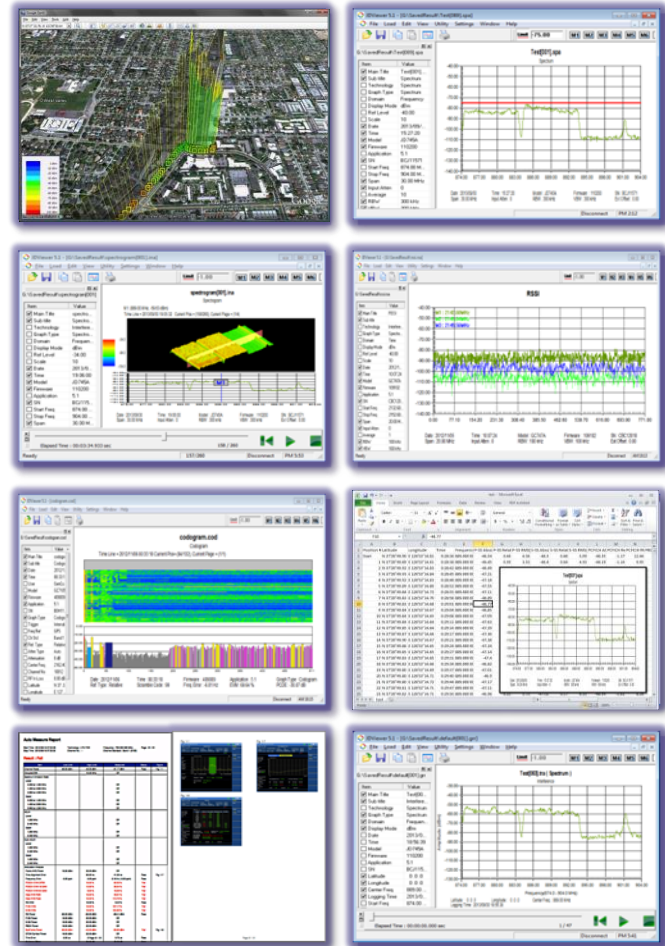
JDViewer 5.2 - [G:\Saved\Result\Test[001].spa]

File Load Edit View Utility Settings Window Help

Test[001].spa

Spectrum

Item | Value
Main Title | Test[001]
Sub title | Spectrum
Technology | Spectrum
Graph Type | Spectrum
Domain | Frequency
Display Mode | dBm
Ref Level | -40.00
Scale | 10
Date |
Time |
Model | JD7xxA
Firmware |
Application |
S/N |
Start Freq |
Stop Freq |
Span | 30.00 MHz
Input Atten | 0
Average | 10
RBW | 300 kHz

Disconnect

JDViewer 5.2 - [G:\Saved\Result\spectrogram[001].ins]

spectrogram[001].ins

Spectrogram

Disconnect

Ready

RSSI

Disconnect

JDViewer 5.2 - [codogram.cod]

codogram.cod

Codogram

Disconnect

Test[001].spa

Auto Measure Report

Report - Fail

JDViewer 5.2 - [G:\Saved\Result\Default[001].gsr]

Test[001].ins : Spectrum

Elapsed Time : 00:00:00.000 sec

Disconnect